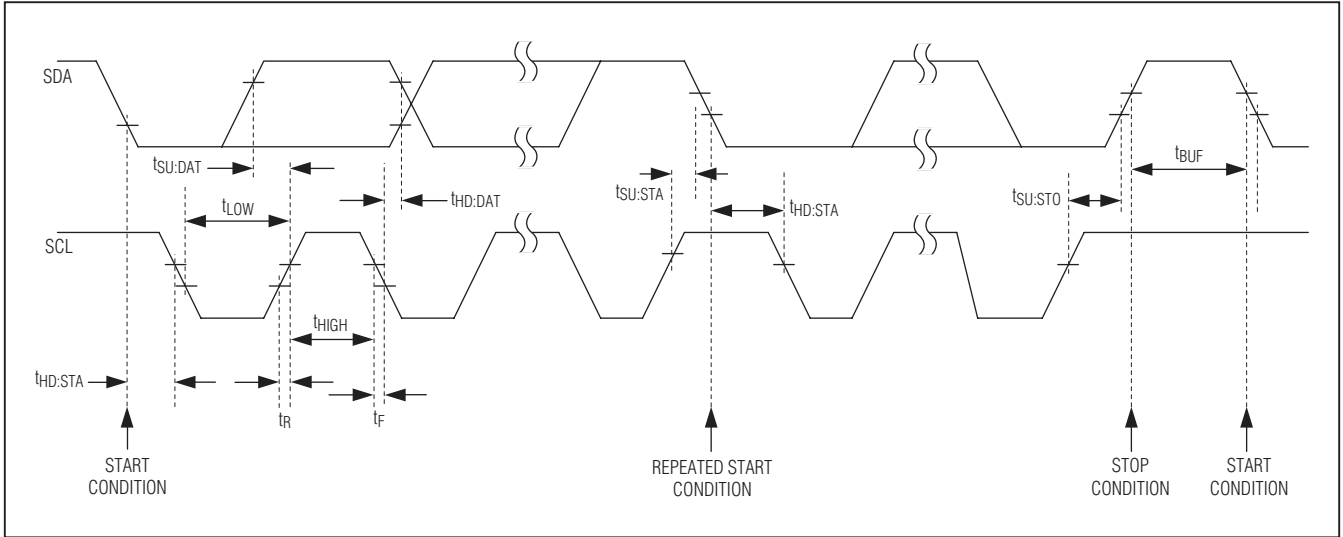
SDA

$t_{SU:DAT}$

$t_{HD:DAT}$

$t_{LOW}$

$t_{SU:STA}$

$t_{HD:STA}$

$t_{SU:STO}$

$t_{BUF}$

SCL

$t_{HIGH}$

$t_{HD:STA}$

$t_R$

$t_F$

START CONDITION

REPEATED START CONDITION

STOP CONDITION

START CONDITION